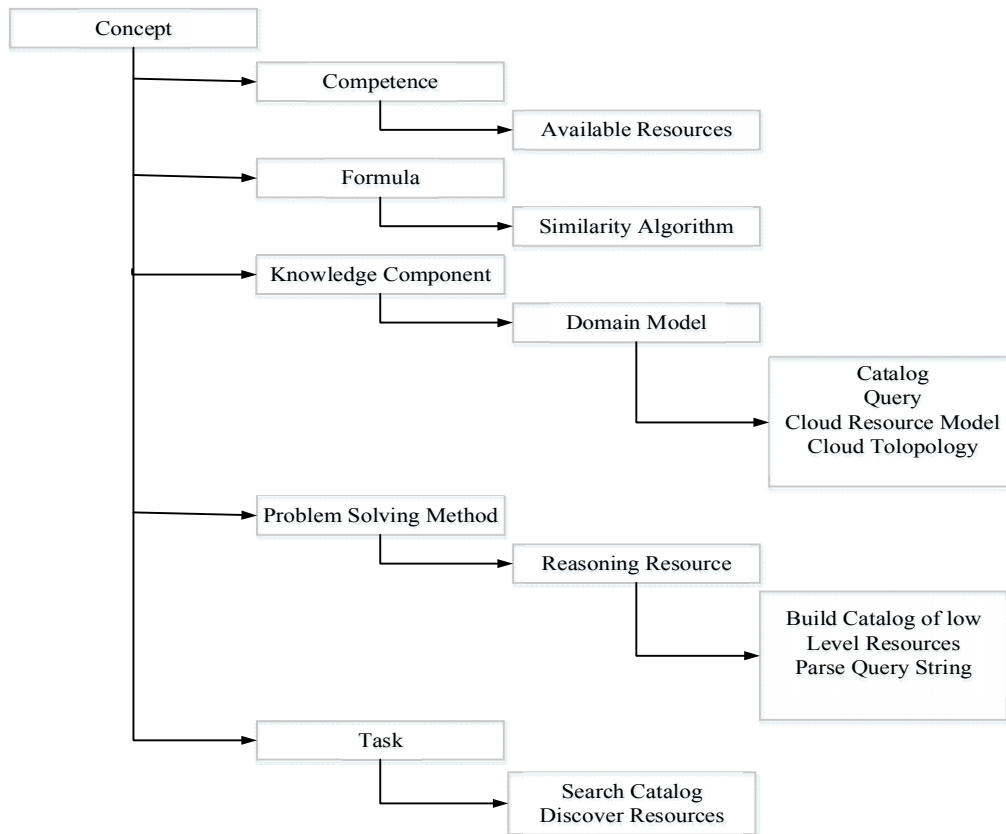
Concept

Competence

Available Resources

Formula

Similarity Algorithm

Knowledge Component

Domain Model

Catalog
Query
Cloud Resource Model
Cloud Tolopology

Problem Solving Method

Reasoning Resource

Build Catalog of low Level Resources
Parse Query String

Task

Search Catalog
Discover Resources